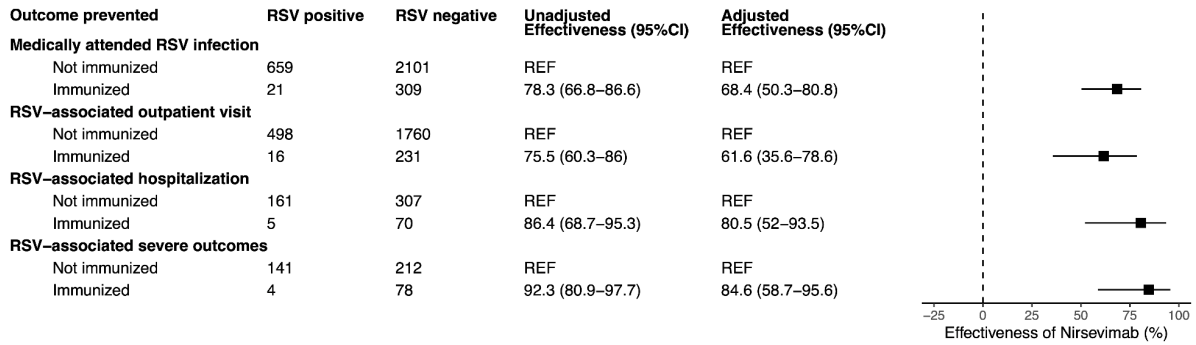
| Outcome prevented | RSV positive | RSV negative | Unadjusted Effectiveness (95%CI) | Adjusted Effectiveness (95%CI) |
|---|---|---|---|---|
| **Medically attended RSV infection** | | | | |
| Not immunized | 659 | 2101 | REF | REF |
| Immunized | 21 | 309 | 78.3 (66.8–86.6) | 68.4 (50.3–80.8) |
| **RSV–associated outpatient visit** | | | | |
| Not immunized | 498 | 1760 | REF | REF |
| Immunized | 16 | 231 | 75.5 (60.3–86) | 61.6 (35.6–78.6) |
| **RSV–associated hospitalization** | | | | |
| Not immunized | 161 | 307 | REF | REF |
| Immunized | 5 | 70 | 86.4 (68.7–95.3) | 80.5 (52–93.5) |
| **RSV–associated severe outcomes** | | | | |
| Not immunized | 141 | 212 | REF | REF |
| Immunized | 4 | 78 | 92.3 (80.9–97.7) | 84.6 (58.7–95.6) |

−25 0 25 50 75 100

Effectiveness of Nirsevimab (%)